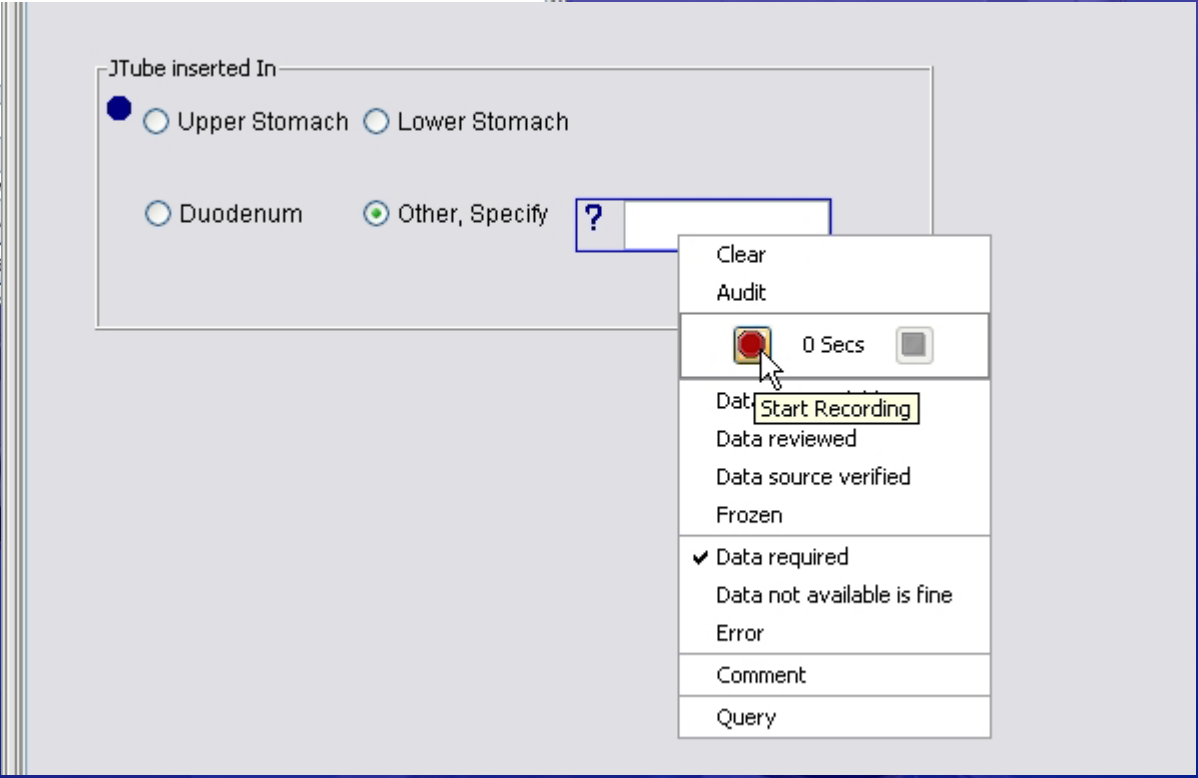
JTube inserted In

Upper Stomach Lower Stomach

Duodenum Other, Specify ?

Clear
Audit
0 Secs
Dat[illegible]
Start Recording
Data reviewed
Data source verified
Frozen
✔ Data required
Data not available is fine
Error
Comment
Query